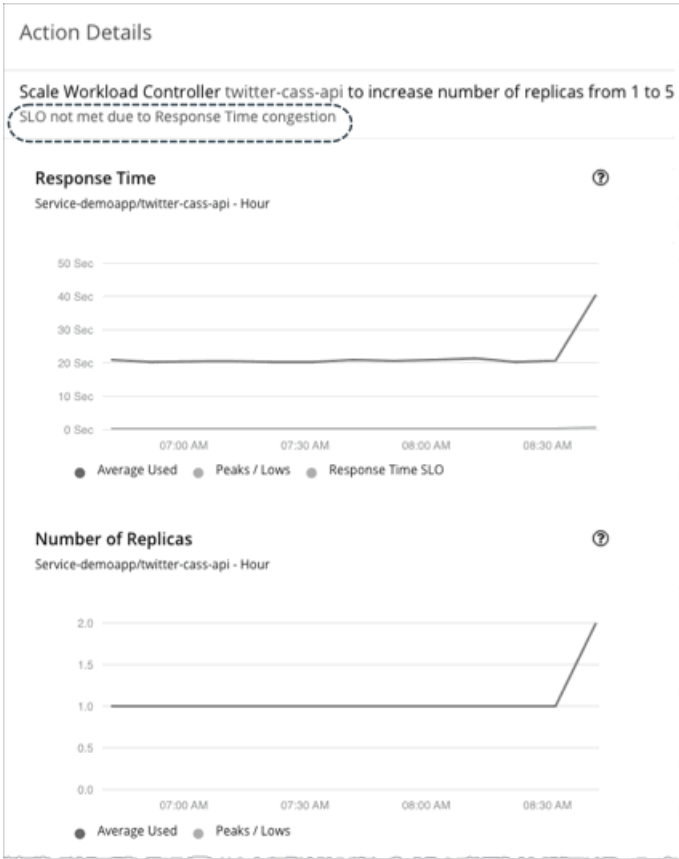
Action Details

Scale Workload Controller twitter-cass-api to increase number of replicas from 1 to 5

SLO not met due to Response Time congestion

Response Time

Service-demoapp/twitter-cass-api - Hour

50 Sec
40 Sec
30 Sec
20 Sec
10 Sec
0 Sec

07:00 AM 07:30 AM 08:00 AM 08:30 AM

Average Used Peaks / Lows Response Time SLO

Number of Replicas

Service-demoapp/twitter-cass-api - Hour

2.0
1.5
1.0
0.5
0.0

07:00 AM 07:30 AM 08:00 AM 08:30 AM

Average Used Peaks / Lows